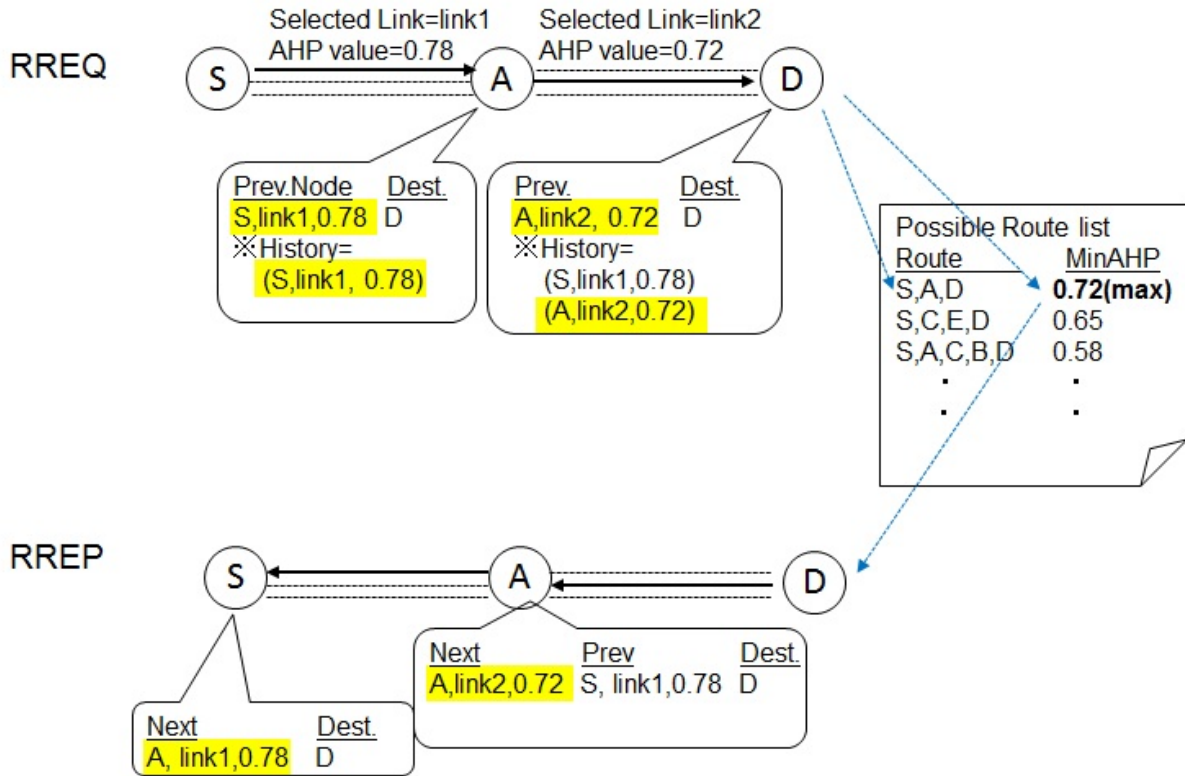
RREQ

Selected Link=link1
AHP value=0.78

Selected Link=link2
AHP value=0.72

S

A

D

Prev.Node Dest.
S,link1,0.78 D
※History=
(S,link1, 0.78)

Prev. Dest.
A,link2, 0.72 D
※History=
(S,link1,0.78)
(A,link2,0.72)

Possible Route list

| Route | MinAHP |
|---|---|
| S,A,D | **0.72(max)** |
| S,C,E,D | 0.65 |
| S,A,C,B,D | 0.58 |
| . | . |
| . | . |

RREP

S

A

D

Next Prev Dest.
A,link2,0.72 S, link1,0.78 D

Next Dest.
A, link1,0.78 D